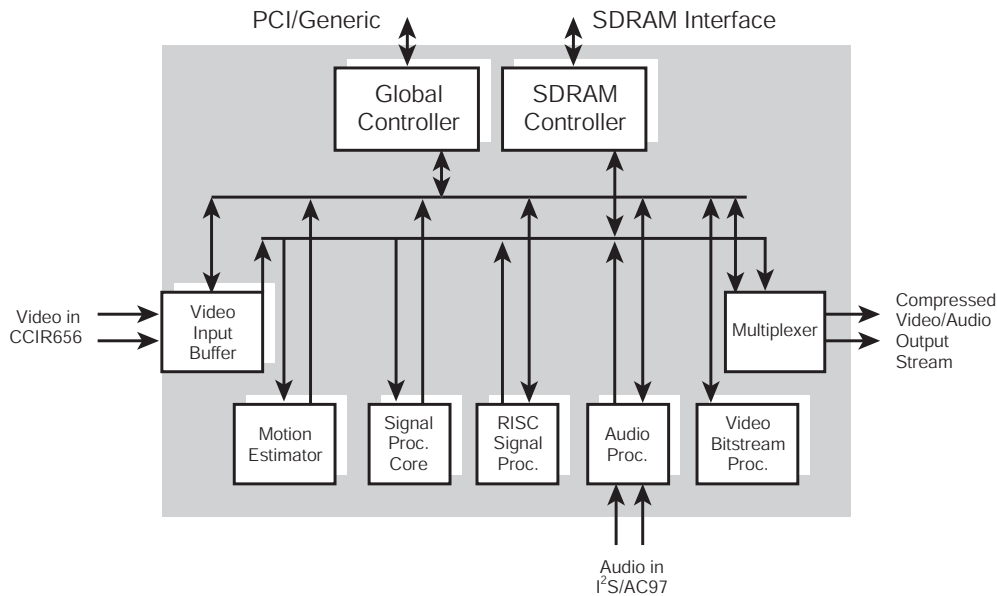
PCI/Generic

SDRAM Interface

Global Controller

SDRAM Controller

Video in CCIR656

Video Input Buffer

Multiplexer

Compressed Video/Audio Output Stream

Motion Estimator

Signal Proc. Core

RISC Signal Proc.

Audio Proc.

Video Bitstream Proc.

Audio in $I^2S$/AC97